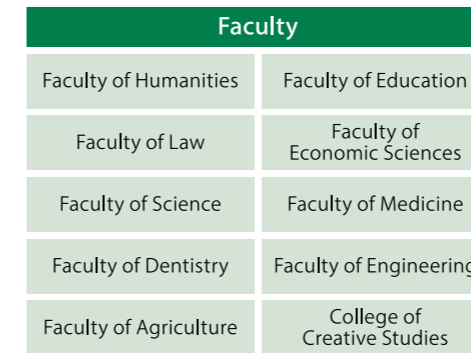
| Faculty | |
|---|---|
| Faculty of Humanities | Faculty of Education |
| Faculty of Law | Faculty of Economic Sciences |
| Faculty of Science | Faculty of Medicine |
| Faculty of Dentistry | Faculty of Engineering |
| Faculty of Agriculture | College of Creative Studies |